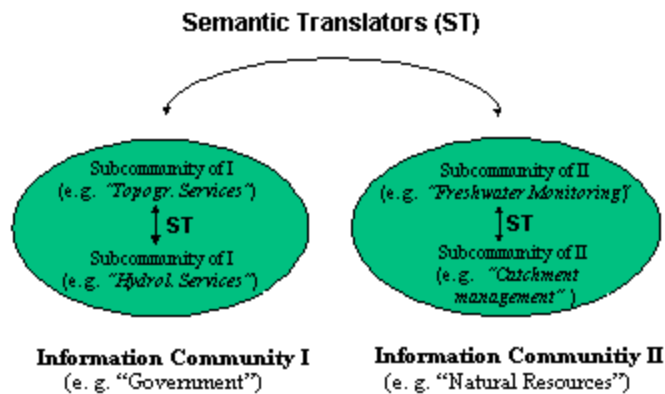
Semantic Translators (ST)

Subcommunity of I
(e.g. "Topogr. Services")

ST

Subcommunity of I
(e.g. "Hydrol. Services")

Subcommunity of II
(e.g. "Freshwater Monitoring")

ST

Subcommunity of II
(e.g. "Catchment management")

Information Community I
(e.g. "Government")

Information Communitiy II
(e.g. "Natural Resources")